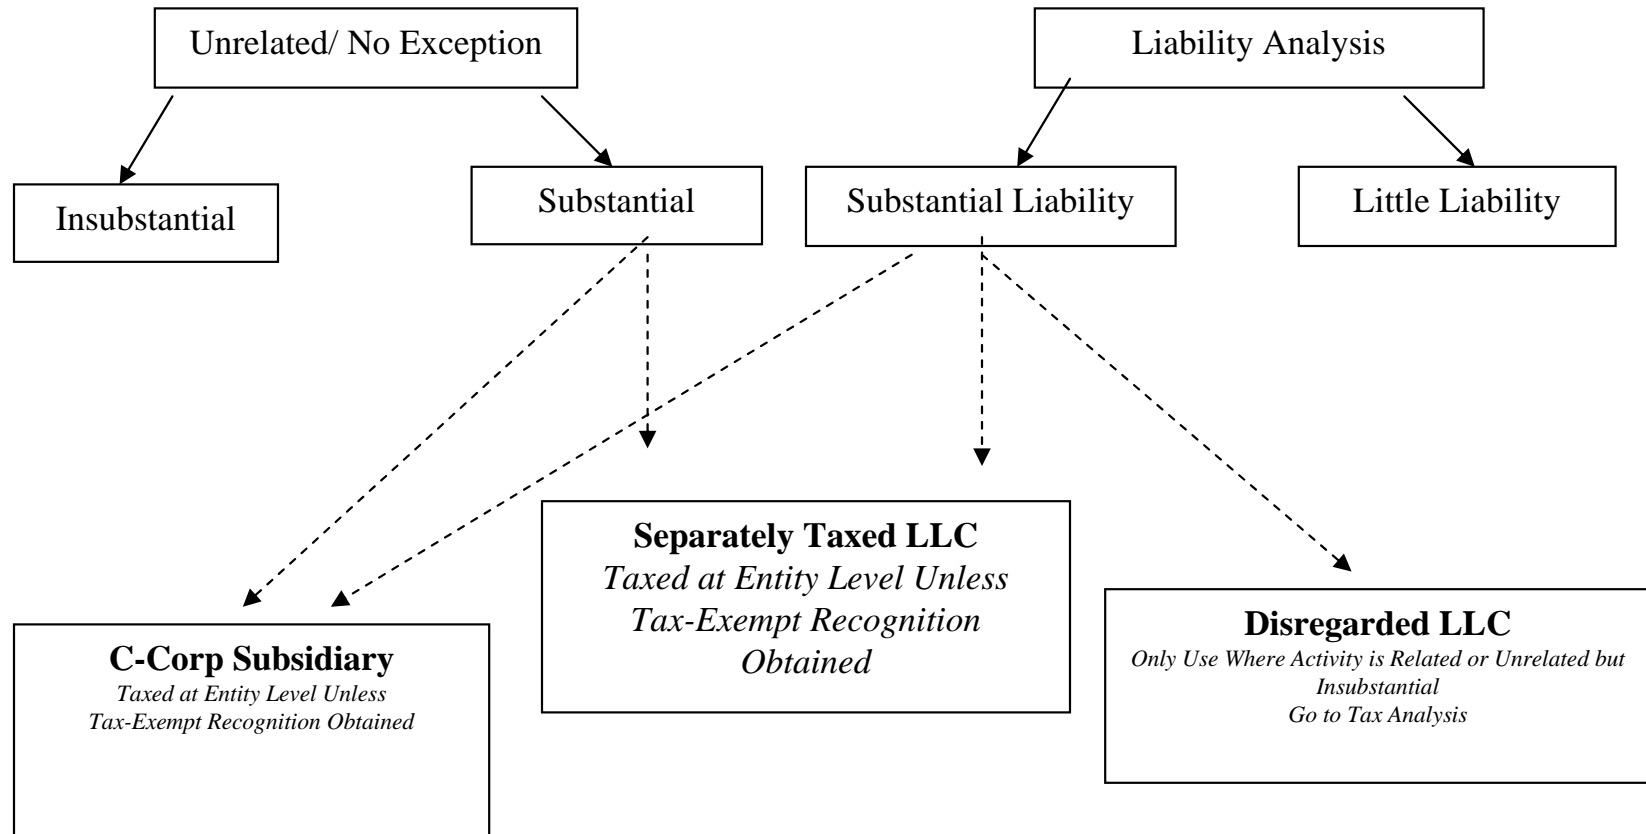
Unrelated/ No Exception

Liability Analysis

Insubstantial

Substantial

Substantial Liability

Little Liability

**Separately Taxed LLC**
*Taxed at Entity Level Unless Tax-Exempt Recognition Obtained*

**C-Corp Subsidiary**
*Taxed at Entity Level Unless Tax-Exempt Recognition Obtained*

**Disregarded LLC**
*Only Use Where Activity is Related or Unrelated but Insubstantial*
*Go to Tax Analysis*